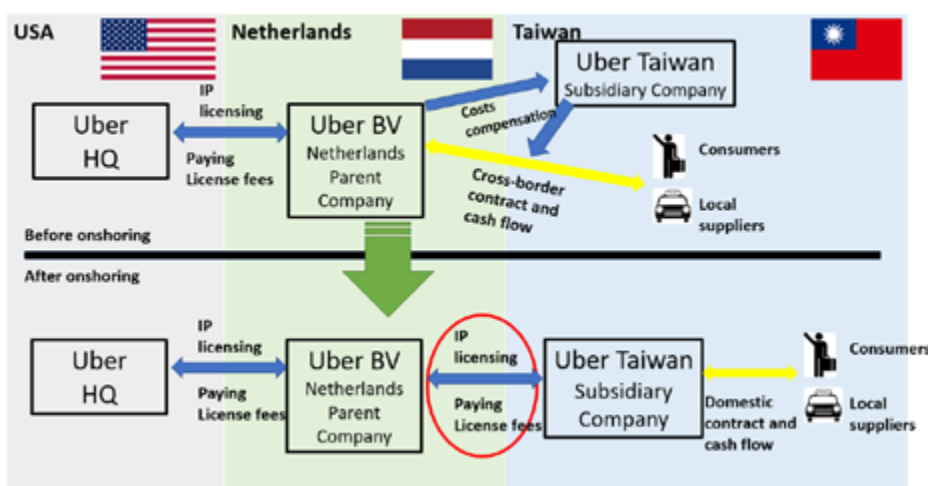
USA

Netherlands

Taiwan

Uber HQ

IP licensing

Paying License fees

Uber BV
Netherlands Parent Company

Costs compensation

Uber Taiwan
Subsidiary Company

Cross-border contract and cash flow

Consumers

Local suppliers

Before onshoring

After onshoring

Uber HQ

IP licensing

Paying License fees

Uber BV
Netherlands Parent Company

IP licensing

Paying License fees

Uber Taiwan
Subsidiary Company

Domestic contract and cash flow

Consumers

Local suppliers